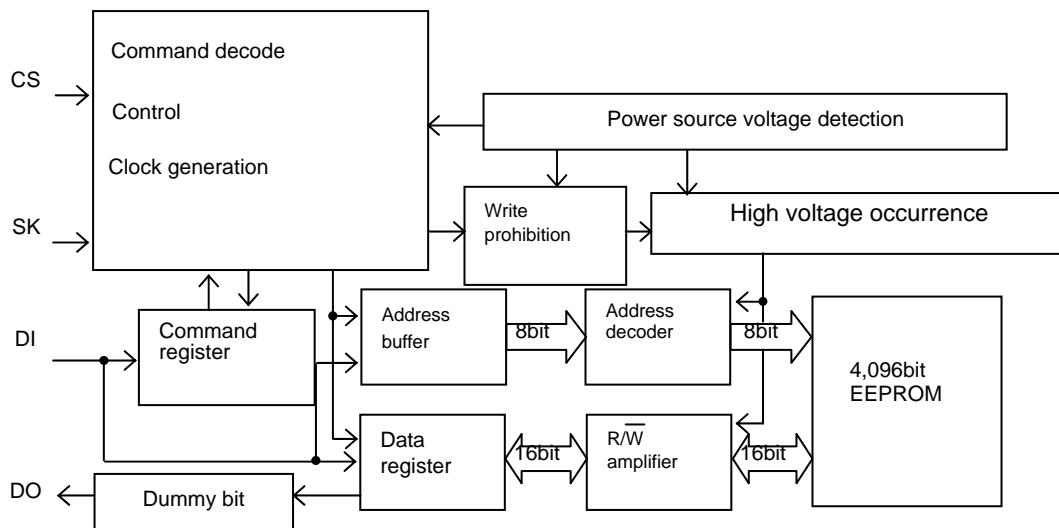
Command decode

Control

Clock generation

CS

SK

DI

DO

Power source voltage detection

Write prohibition

High voltage occurrence

Command register

Address buffer

8bit

Address decoder

8bit

4,096bit EEPROM

Data register

16bit

R/$\overline{W}$ amplifier

16bit

Dummy bit